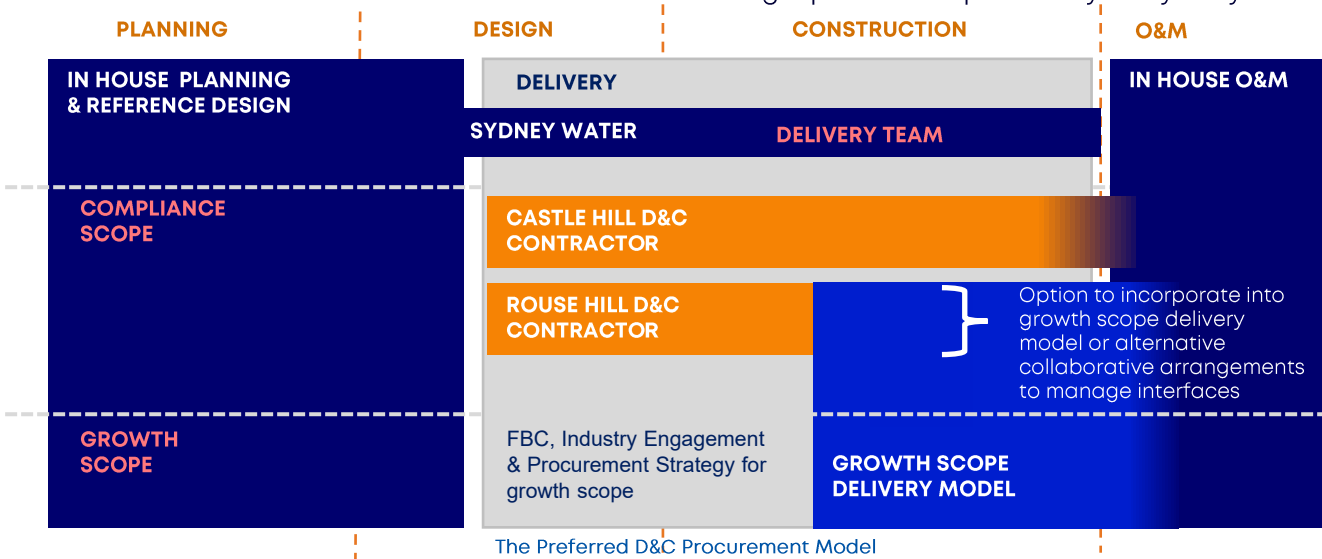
PLANNING

DESIGN

CONSTRUCTION

O&M

IN HOUSE PLANNING & REFERENCE DESIGN

DELIVERY

IN HOUSE O&M

SYDNEY WATER

DELIVERY TEAM

COMPLIANCE SCOPE

CASTLE HILL D&C CONTRACTOR

ROUSE HILL D&C CONTRACTOR

Option to incorporate into growth scope delivery model or alternative collaborative arrangements to manage interfaces

GROWTH SCOPE

FBC, Industry Engagement & Procurement Strategy for growth scope

GROWTH SCOPE DELIVERY MODEL

The Preferred D&C Procurement Model